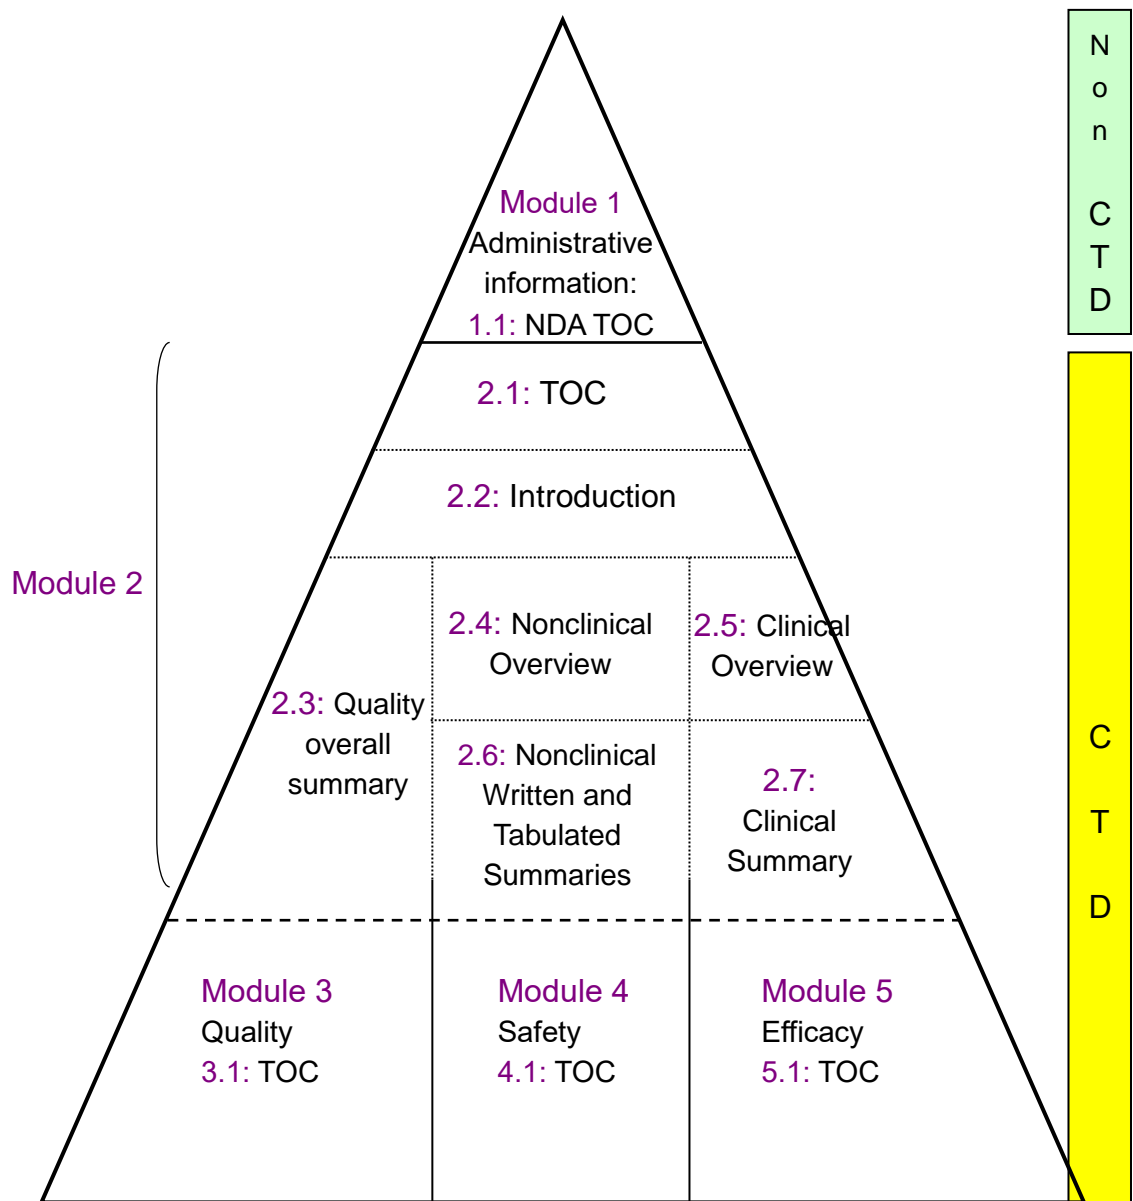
Module 1
Administrative information:
1.1: NDA TOC

Non CTD

Module 2

2.1: TOC

2.2: Introduction

2.3: Quality overall summary

2.4: Nonclinical Overview

2.5: Clinical Overview

2.6: Nonclinical Written and Tabulated Summaries

2.7: Clinical Summary

CTD

Module 3
Quality
3.1: TOC

Module 4
Safety
4.1: TOC

Module 5
Efficacy
5.1: TOC